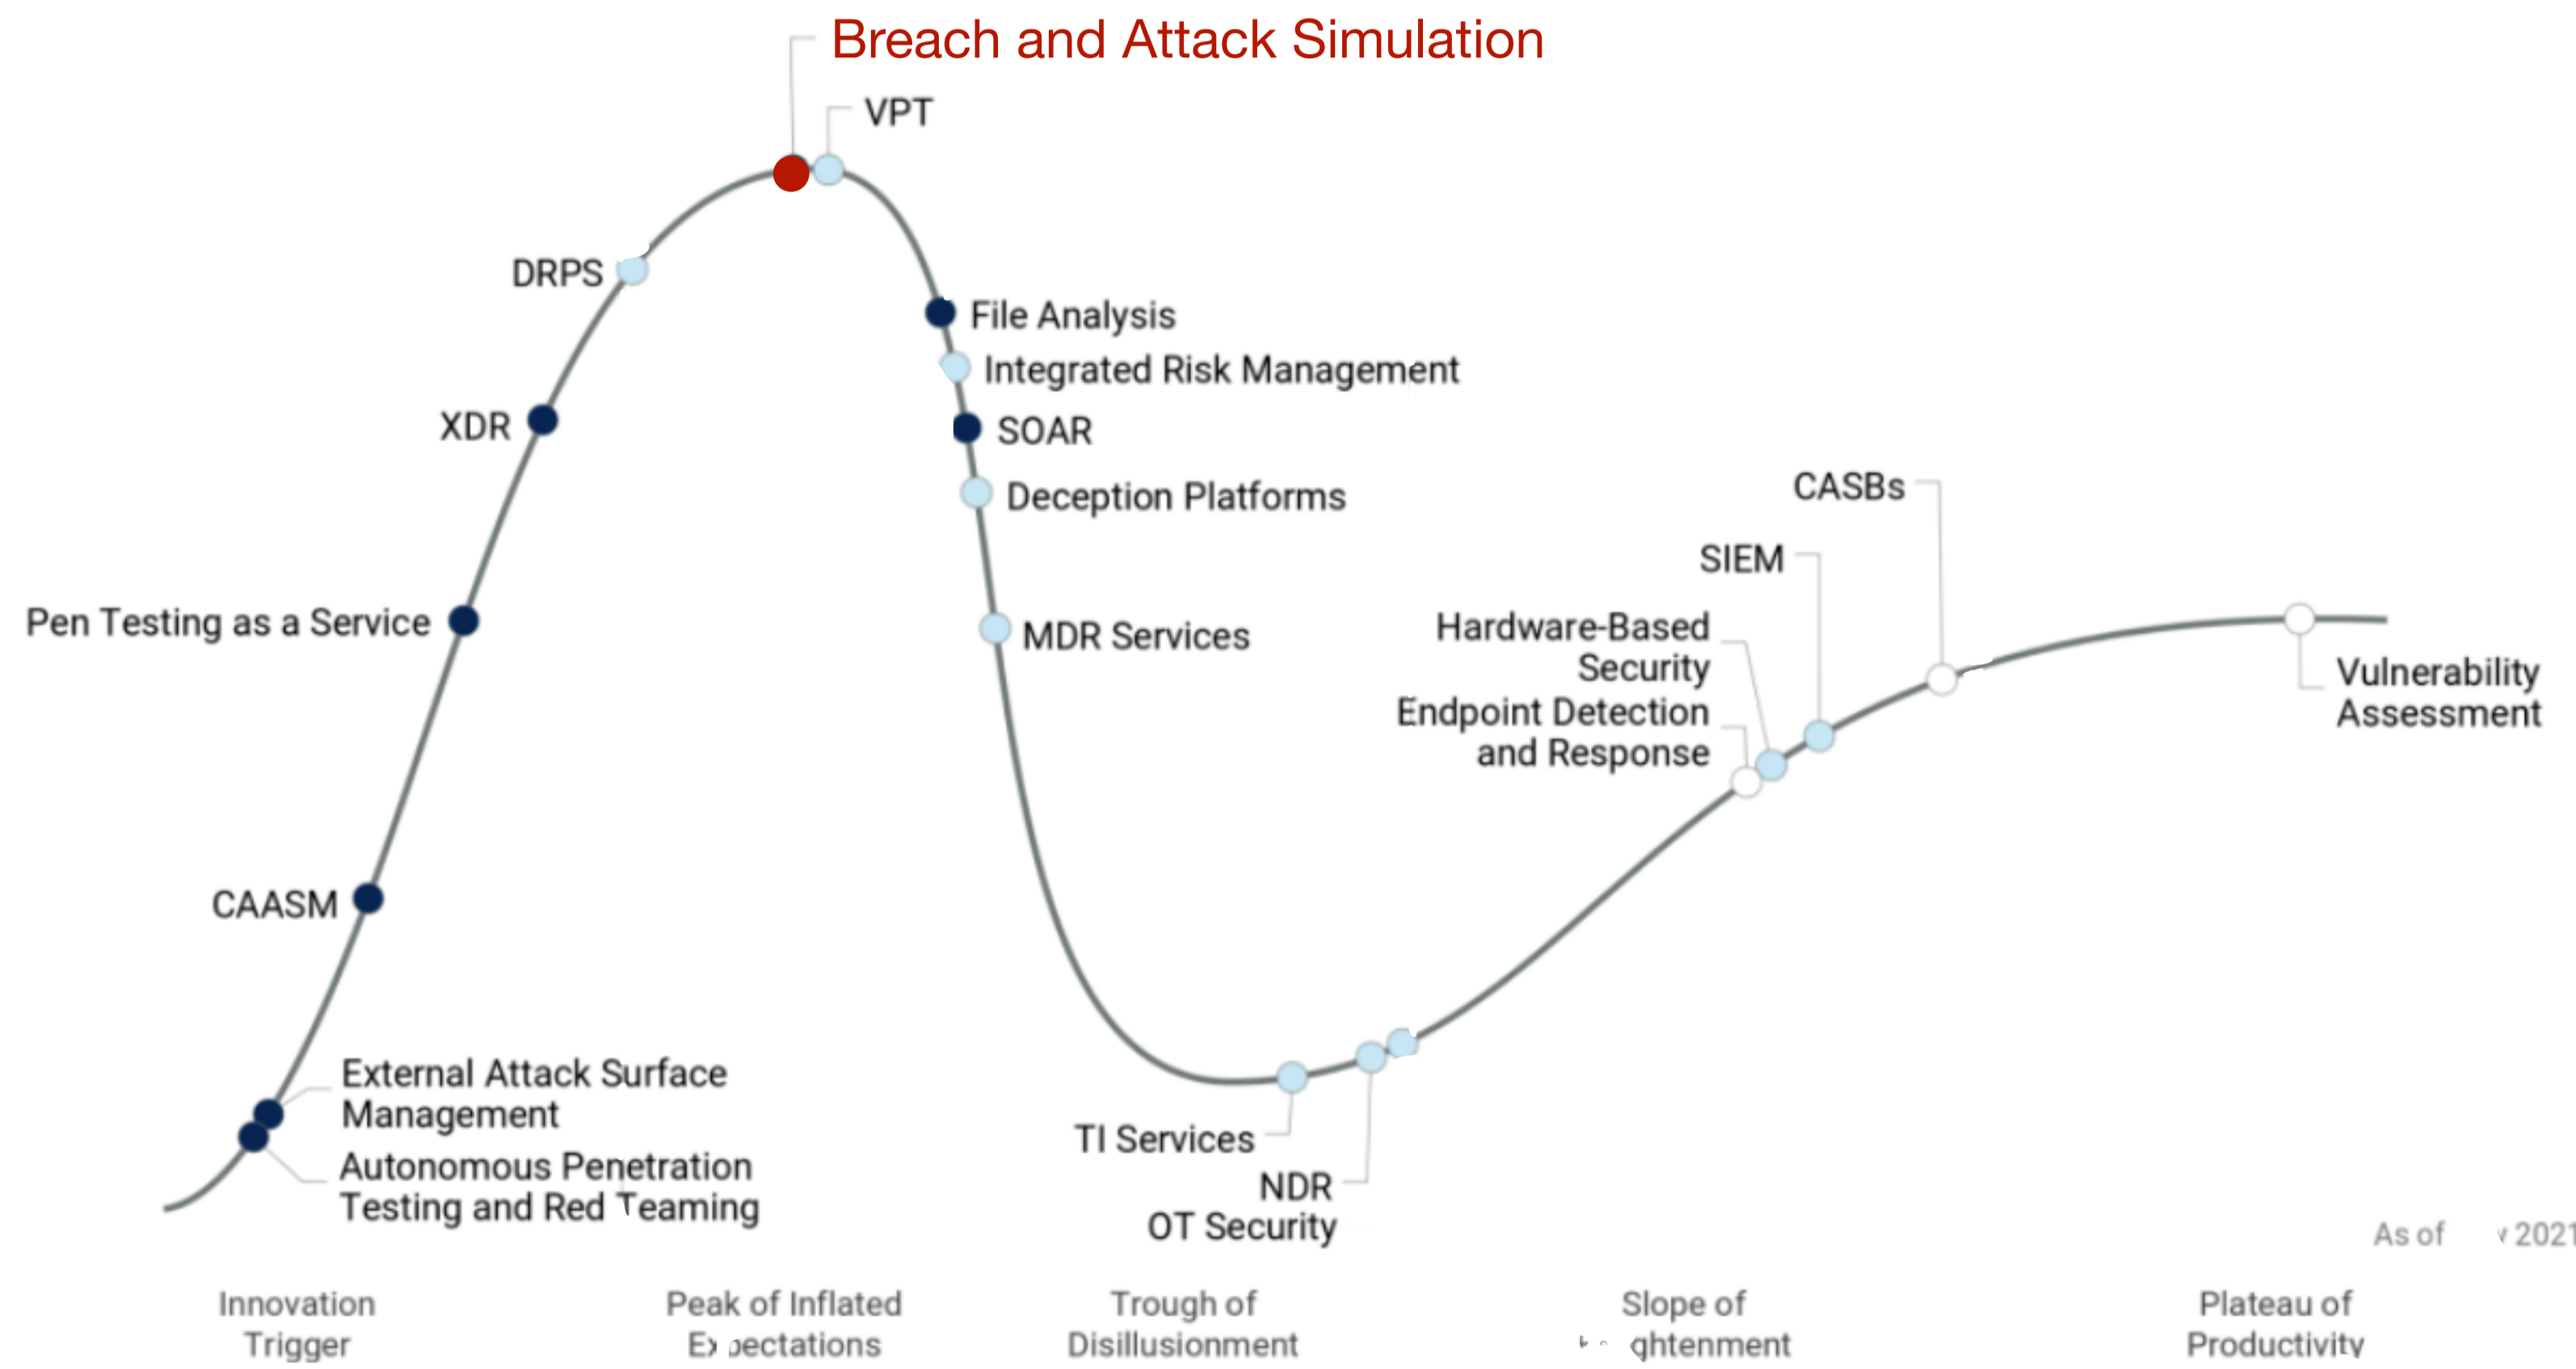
Breach and Attack Simulation

VPT

DRPS

File Analysis

Integrated Risk Management

XDR

SOAR

Deception Platforms

CASBs

SIEM

Pen Testing as a Service

MDR Services

Hardware-Based Security

Endpoint Detection and Response

Vulnerability Assessment

CAASM

External Attack Surface Management

Autonomous Penetration Testing and Red Teaming

TI Services

NDR

OT Security

As of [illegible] 2021

Innovation Trigger

Peak of Inflated Ex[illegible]pectations

Trough of Disillusionment

Slope of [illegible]ghtenment

Plateau of Productivity